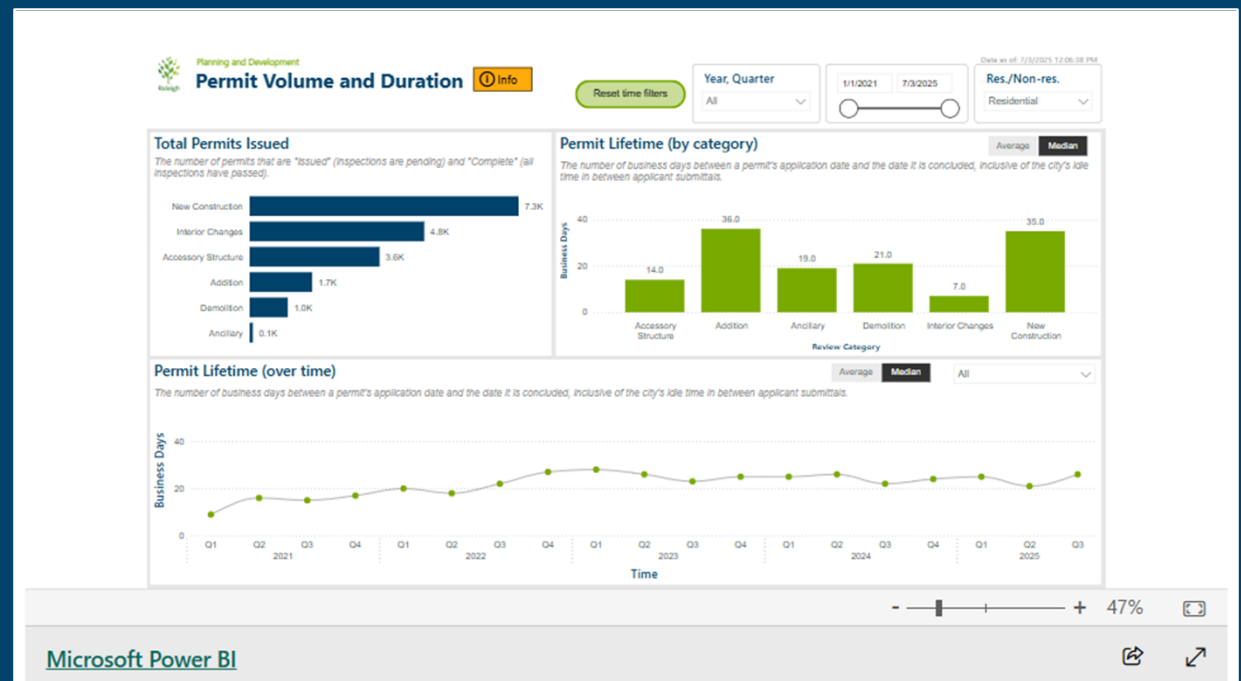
Raleigh

Planning and Development

Permit Volume and Duration

Info

Reset time filters

Year, Quarter
All

1/1/2021 7/3/2025

Data as of: 7/3/2025 12:06:38 PM

Res./Non-res.
Residential

Total Permits Issued

The number of permits that are "Issued" (Inspections are pending) and "Complete" (all inspections have passed).

| | |
|---|---|
| New Construction | 7.3K |
| Interior Changes | 4.8K |
| Accessory Structure | 3.6K |
| Addition | 1.7K |
| Demolition | 1.0K |
| Ancillary | 0.1K |

Permit Lifetime (by category)

Average Median

The number of business days between a permit's application date and the date it is concluded, inclusive of the city's idle time in between applicant submittals.

Business Days

40
20
0

| Accessory Structure | Addition | Ancillary | Demolition | Interior Changes | New Construction |
|---|---|---|---|---|---|
| 14.0 | 36.0 | 19.0 | 21.0 | 7.0 | 35.0 |

Review Category

Permit Lifetime (over time)

Average Median

All

The number of business days between a permit's application date and the date it is concluded, inclusive of the city's idle time in between applicant submittals.

Business Days

40
20
0

Q1 Q2 Q3 Q4
2021
Q1 Q2 Q3 Q4
2022
Q1 Q2 Q3 Q4
2023
Q1 Q2 Q3 Q4
2024
Q1 Q2 Q3
2025

Time

- + 47%

Microsoft Power BI